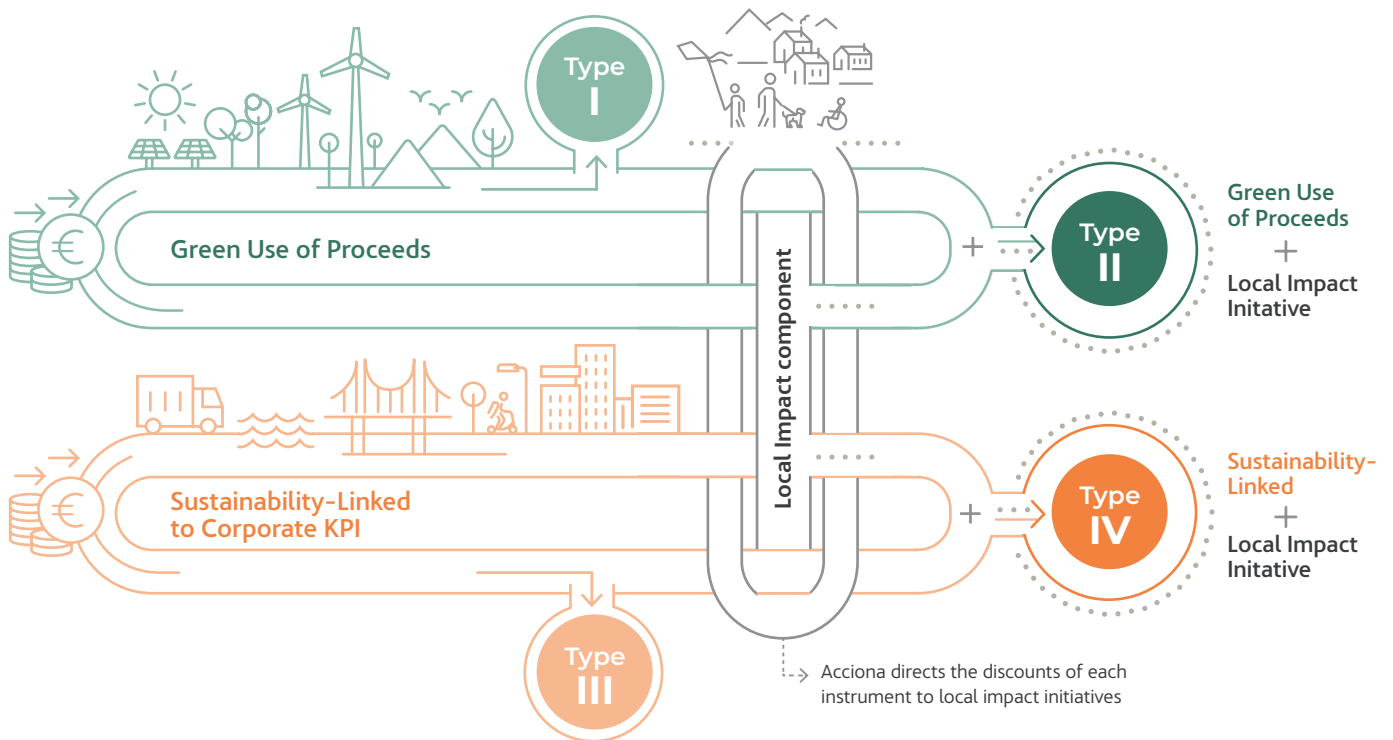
Type I

Green Use of Proceeds

Local Impact component

+

Type II

Green Use of Proceeds
+
Local Impact Initative

Sustainability-Linked to Corporate KPI

+

Type IV

Sustainability-Linked
+
Local Impact Initative

Type III

Acciona directs the discounts of each instrument to local impact initiatives